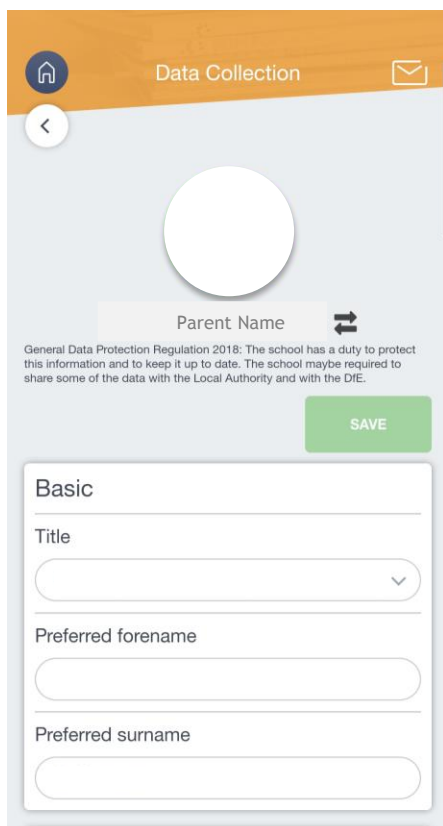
Data Collection

Parent Name

General Data Protection Regulation 2018: The school has a duty to protect this information and to keep it up to date. The school maybe required to share some of the data with the Local Authority and with the DfE.

SAVE

Basic

Title

Preferred forename

Preferred surname